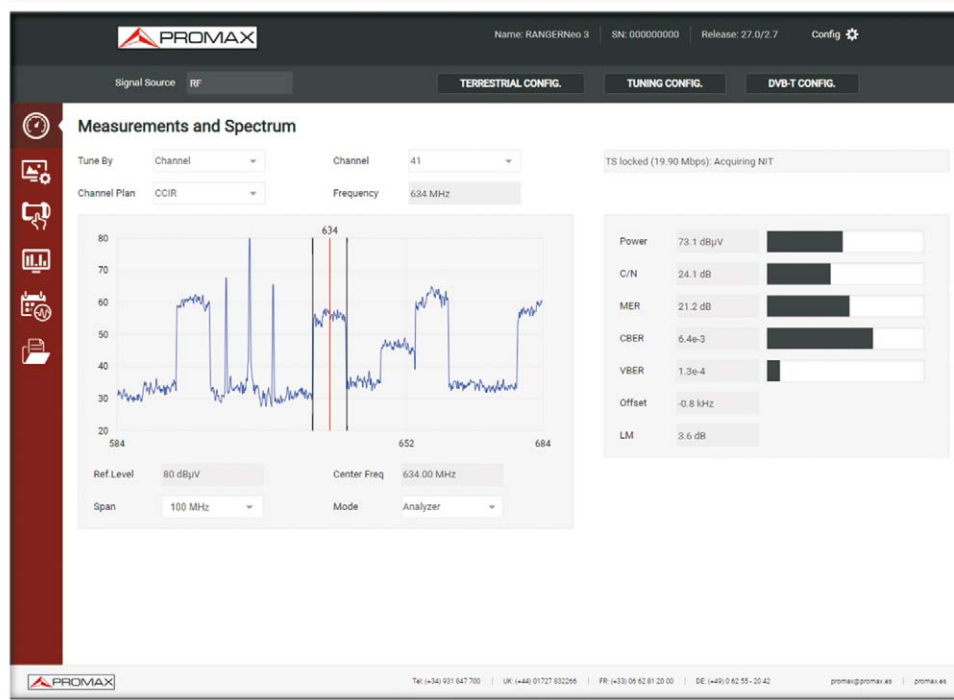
PROMAX

Name: RANGERNeo 3 | SN: 000000000 | Release: 27.0/2.7 | Config

Signal Source RF

TERRESTRIAL CONFIG. TUNING CONFIG. DVB-T CONFIG.

Measurements and Spectrum

Tune By Channel
Channel 41
TS locked (19.90 Mbps): Acquiring NIT
Channel Plan CCIR
Frequency 634 MHz

634
80
70
60
50
40
30
20
584
652
684

Ref.Level 80 dBµV
Center Freq 634.00 MHz
Span 100 MHz
Mode Analyzer

| | |
|---|---|
| Power | 73.1 dBµV |
| C/N | 24.1 dB |
| MER | 21.2 dB |
| CBER | 6.4e-3 |
| VBER | 1.3e-4 |
| Offset | -0.8 kHz |
| LM | 3.6 dB |

PROMAX

Tel: (+34) 931 847 700 | UK: (+44) 01727 832266 | FR: (+33) 06 62 81 20 00 | DE: (+49) 0 62 55 - 20 42 | promax@promax.es | promax.es